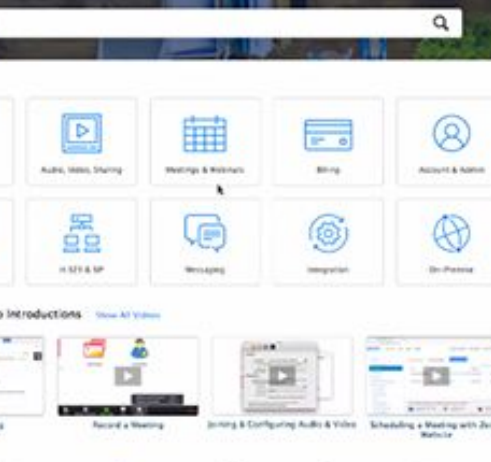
Audio, Video, Sharing

Meetings & Webinars

Billing

Account & Admin

H.323 & SIP

Messaging

Integration

On-Premise

o Introductions

Show All Videos

Record a Meeting

Joining & Configuring Audio & Video

Scheduling a Meeting with Ze Website